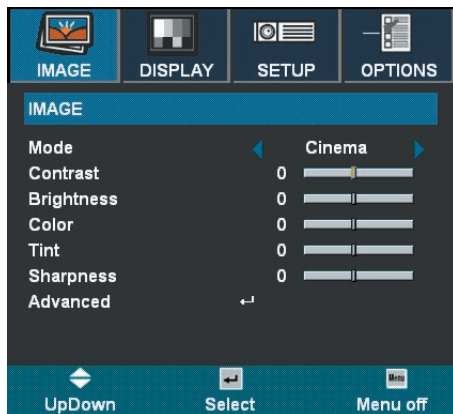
IMAGE DISPLAY SETUP OPTIONS

IMAGE

| | | |
|---|---|---|
| Mode | | Cinema |
| Contrast | 0 | |
| Brightness | 0 | |
| Color | 0 | |
| Tint | 0 | |
| Sharpness | 0 | |
| Advanced | | |

UpDown Select Menu off